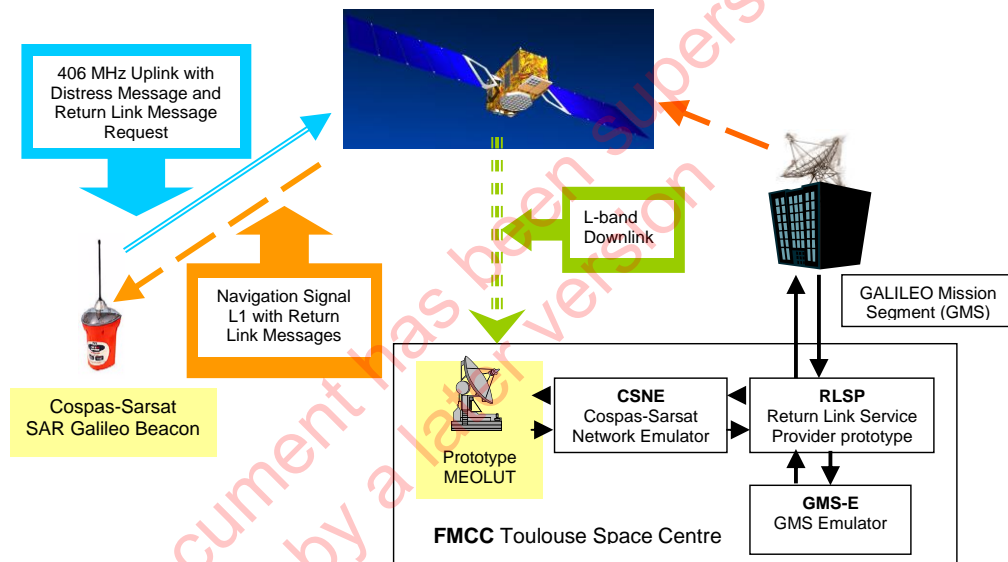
406 MHz Uplink with Distress Message and Return Link Message Request

L-band Downlink

Navigation Signal L1 with Return Link Messages

GALILEO Mission Segment (GMS)

Cospas-Sarsat SAR Galileo Beacon

Prototype MEOLUT

**CSNE**
Cospas-Sarsat Network Emulator

**RLSP**
Return Link Service Provider prototype

**GMS-E**
GMS Emulator

**FMCC** Toulouse Space Centre

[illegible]cument has been supers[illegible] by a later version